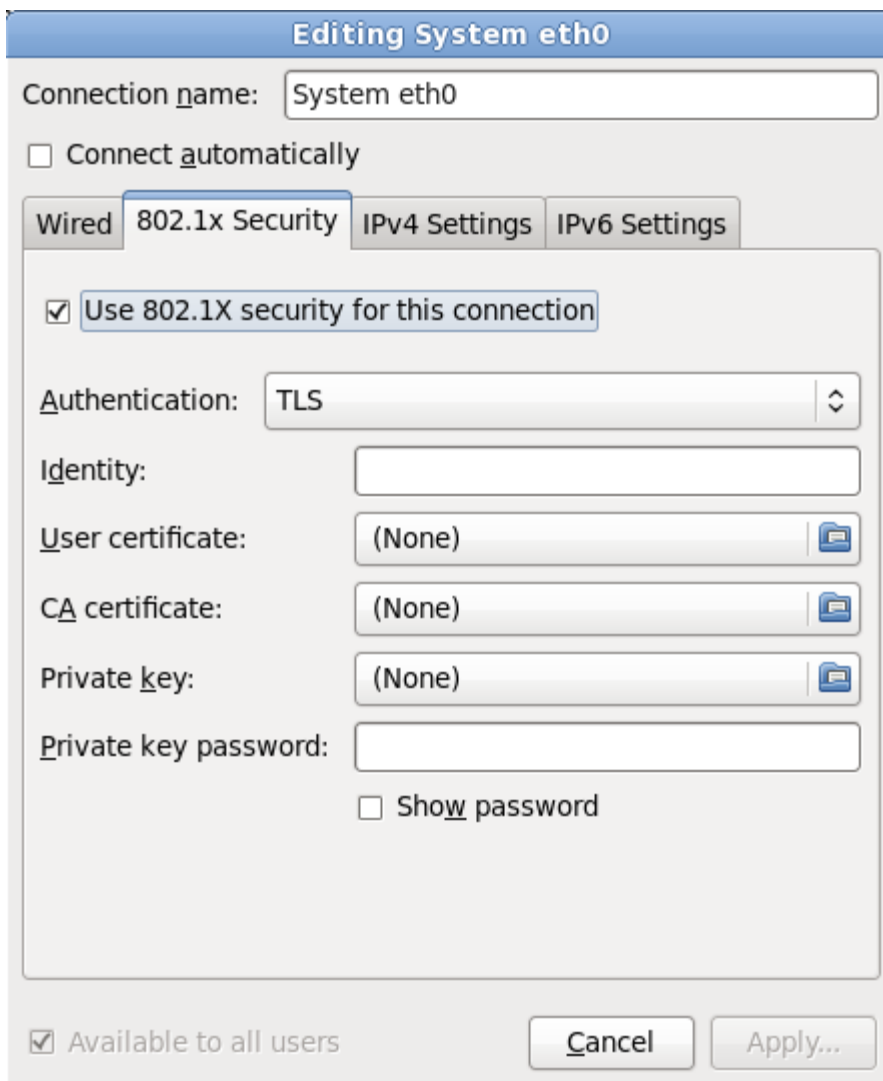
Editing System eth0

Connection name: System eth0

☐ Connect automatically

Wired | 802.1x Security | IPv4 Settings | IPv6 Settings

☑ Use 802.1X security for this connection

Authentication: TLS

Identity:

User certificate: (None)

CA certificate: (None)

Private key: (None)

Private key password:

☐ Show password

☑ Available to all users

Cancel

Apply...